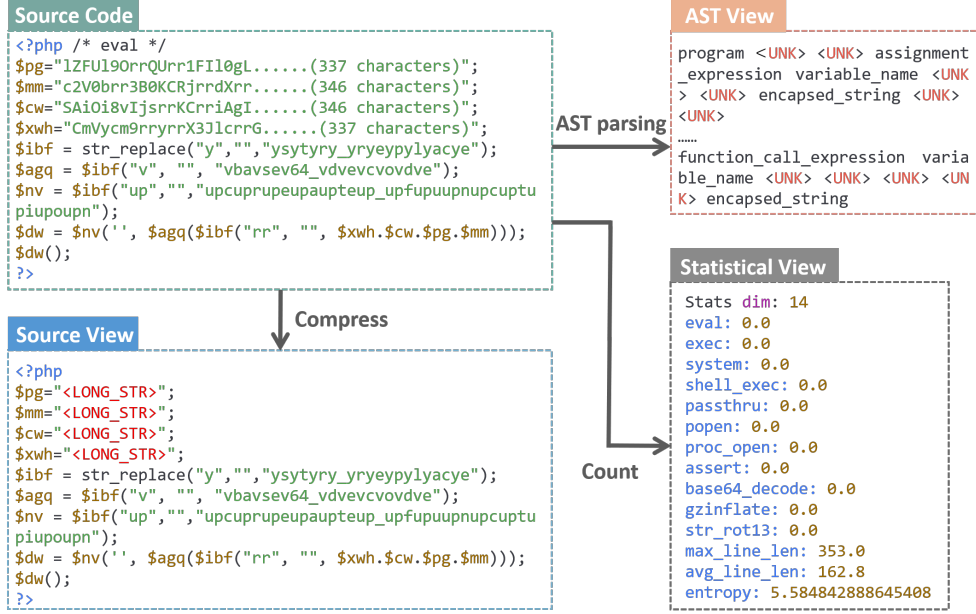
Source Code

<?php /* eval */
$pg="lZFUl9OrrQUrr1FIl0gL......(337 characters)";
$mm="c2V0brr3B0KCRjrrdXrr......(346 characters)";
$cw="SAiOi8vIjsrrKCrriAgI......(346 characters)";
$xwh="CmVycm9rryrrX3JlcrrG......(337 characters)";
$ibf = str_replace("y","","ysytyry_yryeypylyacye");
$agq = $ibf("v", "", "vbavsev64_vdvevcvovdve");
$nv = $ibf("up","","upcuprupeupaupteup_upfupuupnupcuptupiupoupn");
$dw = $nv('', $agq($ibf("rr", "", $xwh.$cw.$pg.$mm)));
$dw();
?>

AST parsing

AST View

program <UNK> <UNK> assignment_expression variable_name <UNK> <UNK> encapsed_string <UNK> <UNK>
……
function_call_expression variable_name <UNK> <UNK> <UNK> <UNK> encapsed_string

Compress

Source View

<?php
$pg="<LONG_STR>";
$mm="<LONG_STR>";
$cw="<LONG_STR>";
$xwh="<LONG_STR>";
$ibf = str_replace("y","","ysytyry_yryeypylyacye");
$agq = $ibf("v", "", "vbavsev64_vdvevcvovdve");
$nv = $ibf("up","","upcuprupeupaupteup_upfupuupnupcuptupiupoupn");
$dw = $nv('', $agq($ibf("rr", "", $xwh.$cw.$pg.$mm)));
$dw();
?>

Count

Statistical View

Stats dim: 14
eval: 0.0
exec: 0.0
system: 0.0
shell_exec: 0.0
passthru: 0.0
popen: 0.0
proc_open: 0.0
assert: 0.0
base64_decode: 0.0
gzinflate: 0.0
str_rot13: 0.0
max_line_len: 353.0
avg_line_len: 162.8
entropy: 5.584842888645408